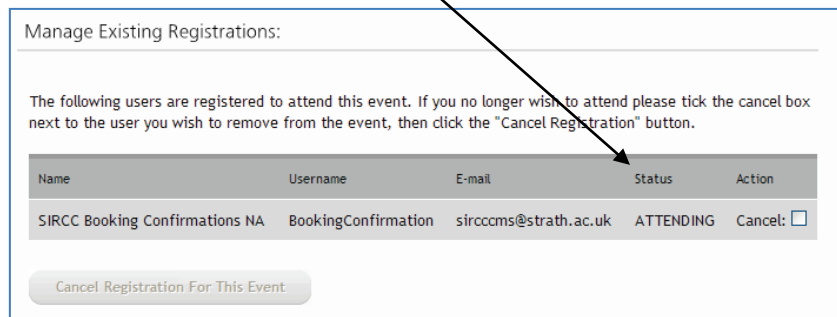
Manage Existing Registrations:

The following users are registered to attend this event. If you no longer wish to attend please tick the cancel box next to the user you wish to remove from the event, then click the "Cancel Registration" button.

| Name | Username | E-mail | Status | Action |
|---|---|---|---|---|
| SIRCC Booking Confirmations NA | BookingConfirmation | sirccms@strath.ac.uk | ATTENDING | Cancel: ☐ |

Cancel Registration For This Event